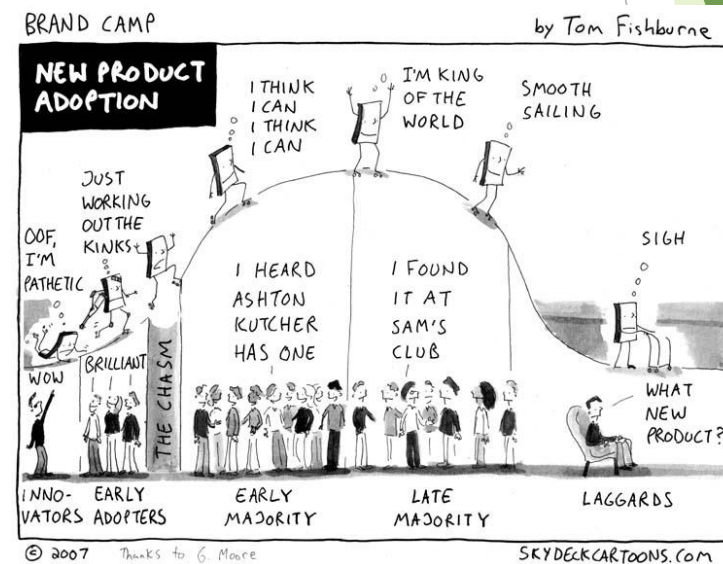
BRAND CAMP

by Tom Fishburne

NEW PRODUCT ADOPTION

I THINK I CAN I THINK I CAN

I'M KING OF THE WORLD

SMOOTH SAILING

JUST WORKING OUT THE KINKS

OOF, I'M PATHETIC

SIGH

I HEARD ASHTON KUTCHER HAS ONE

I FOUND IT AT SAM'S CLUB

WOW

BRILLIANT

THE CHASM

WHAT NEW PRODUCT?

INNO-VATORS

EARLY ADOPTERS

EARLY MAJORITY

LATE MAJORITY

LAGGARDS

© 2007 Thanks to G. Moore

SKYDECKCARTOONS.COM